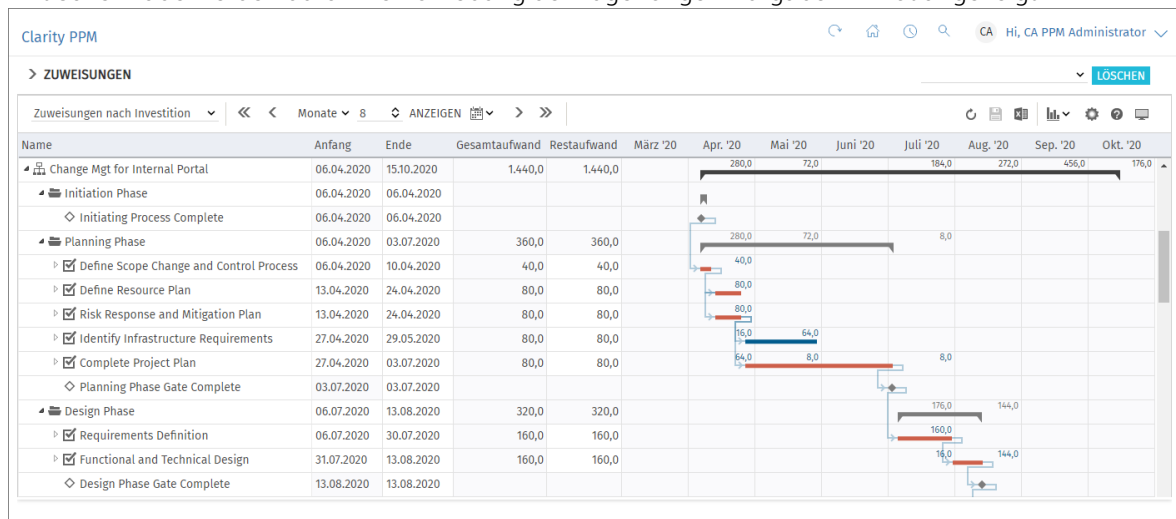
Clarity PPM

CA Hi, CA PPM Administrator

> ZUWEISUNGEN

LÖSCHEN

Zuweisungen nach Investition  Monate 8 ANZEIGEN

| Name | Anfang | Ende | Gesamtaufwand | Restaufwand | März '20 | Apr. '20 | Mai '20 | Juni '20 | Juli '20 | Aug. '20 | Sep. '20 | Okt. '20 |
|---|---|---|---|---|---|---|---|---|---|---|---|---|
| Change Mgt for Internal Portal | 06.04.2020 | 15.10.2020 | 1.440,0 | 1.440,0 | | 280,0 | 72,0 | | 184,0 | 272,0 | 456,0 | 176,0 |
| Initiation Phase | 06.04.2020 | 06.04.2020 | | | | | | | | | | |
| Initiating Process Complete | 06.04.2020 | 06.04.2020 | | | | | | | | | | |
| Planning Phase | 06.04.2020 | 03.07.2020 | 360,0 | 360,0 | | 280,0 | 72,0 | | 8,0 | | | |
| Define Scope Change and Control Process | 06.04.2020 | 10.04.2020 | 40,0 | 40,0 | | 40,0 | | | | | | |
| Define Resource Plan | 13.04.2020 | 24.04.2020 | 80,0 | 80,0 | | 80,0 | | | | | | |
| Risk Response and Mitigation Plan | 13.04.2020 | 24.04.2020 | 80,0 | 80,0 | | 80,0 | | | | | | |
| Identify Infrastructure Requirements | 27.04.2020 | 29.05.2020 | 80,0 | 80,0 | | 16,0 | 64,0 | | | | | |
| Complete Project Plan | 27.04.2020 | 03.07.2020 | 80,0 | 80,0 | | 64,0 | 8,0 | | 8,0 | | | |
| Planning Phase Gate Complete | 03.07.2020 | 03.07.2020 | | | | | | | | | | |
| Design Phase | 06.07.2020 | 13.08.2020 | 320,0 | 320,0 | | | | | 176,0 | 144,0 | | |
| Requirements Definition | 06.07.2020 | 30.07.2020 | 160,0 | 160,0 | | | | | 160,0 | | | |
| Functional and Technical Design | 31.07.2020 | 13.08.2020 | 160,0 | 160,0 | | | | | 16,0 | 144,0 | | |
| Design Phase Gate Complete | 13.08.2020 | 13.08.2020 | | | | | | | | | | |